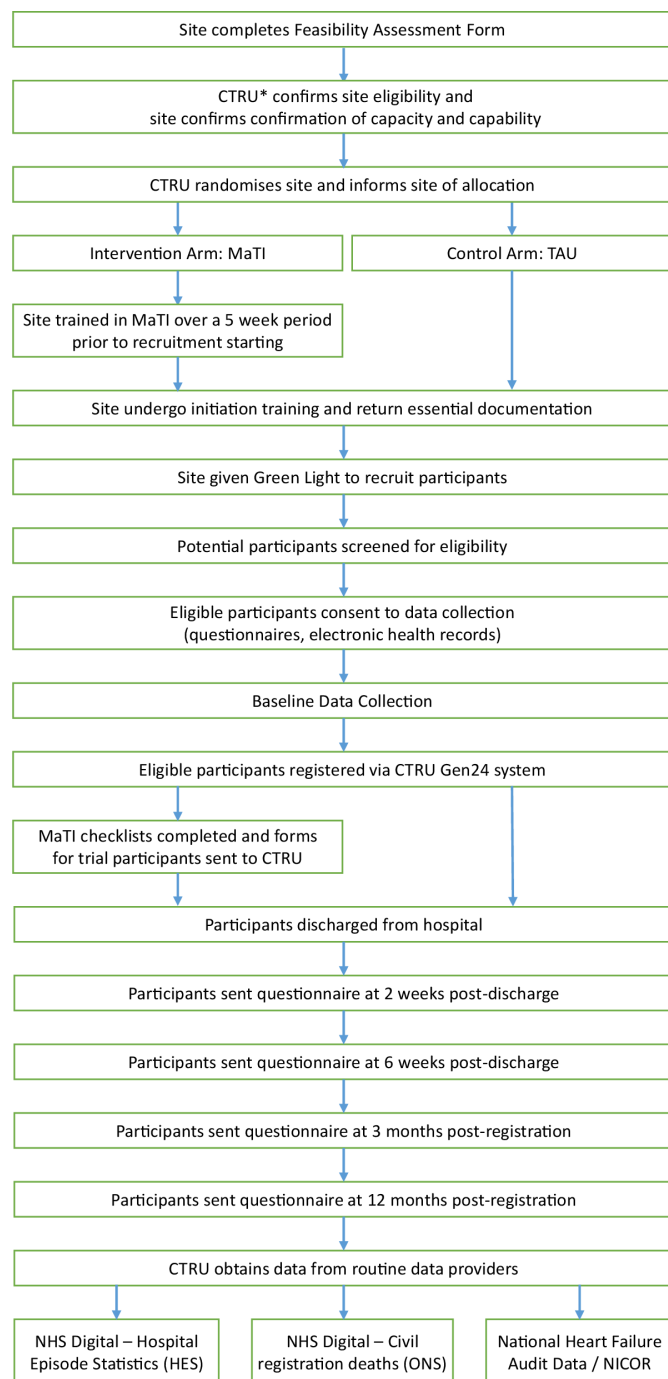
Site completes Feasibility Assessment Form

CTRU* confirms site eligibility and site confirms confirmation of capacity and capability

CTRU randomises site and informs site of allocation

Intervention Arm: MaTI

Control Arm: TAU

Site trained in MaTI over a 5 week period prior to recruitment starting

Site undergo initiation training and return essential documentation

Site given Green Light to recruit participants

Potential participants screened for eligibility

Eligible participants consent to data collection (questionnaires, electronic health records)

Baseline Data Collection

Eligible participants registered via CTRU Gen24 system

MaTI checklists completed and forms for trial participants sent to CTRU

Participants discharged from hospital

Participants sent questionnaire at 2 weeks post-discharge

Participants sent questionnaire at 6 weeks post-discharge

Participants sent questionnaire at 3 months post-registration

Participants sent questionnaire at 12 months post-registration

CTRU obtains data from routine data providers

NHS Digital – Hospital Episode Statistics (HES)

NHS Digital – Civil registration deaths (ONS)

National Heart Failure Audit Data / NICOR